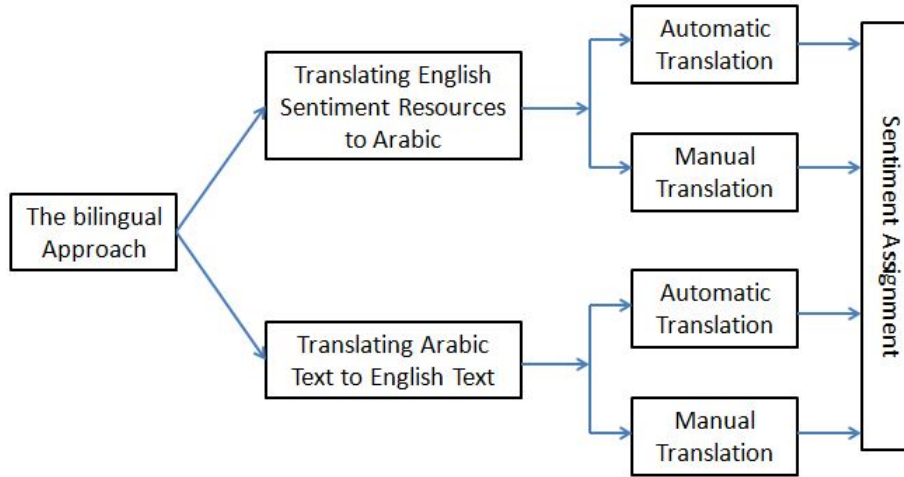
The bilingual Approach

Translating English Sentiment Resources to Arabic

Translating Arabic Text to English Text

Automatic Translation

Manual Translation

Automatic Translation

Manual Translation

Sentiment Assignment